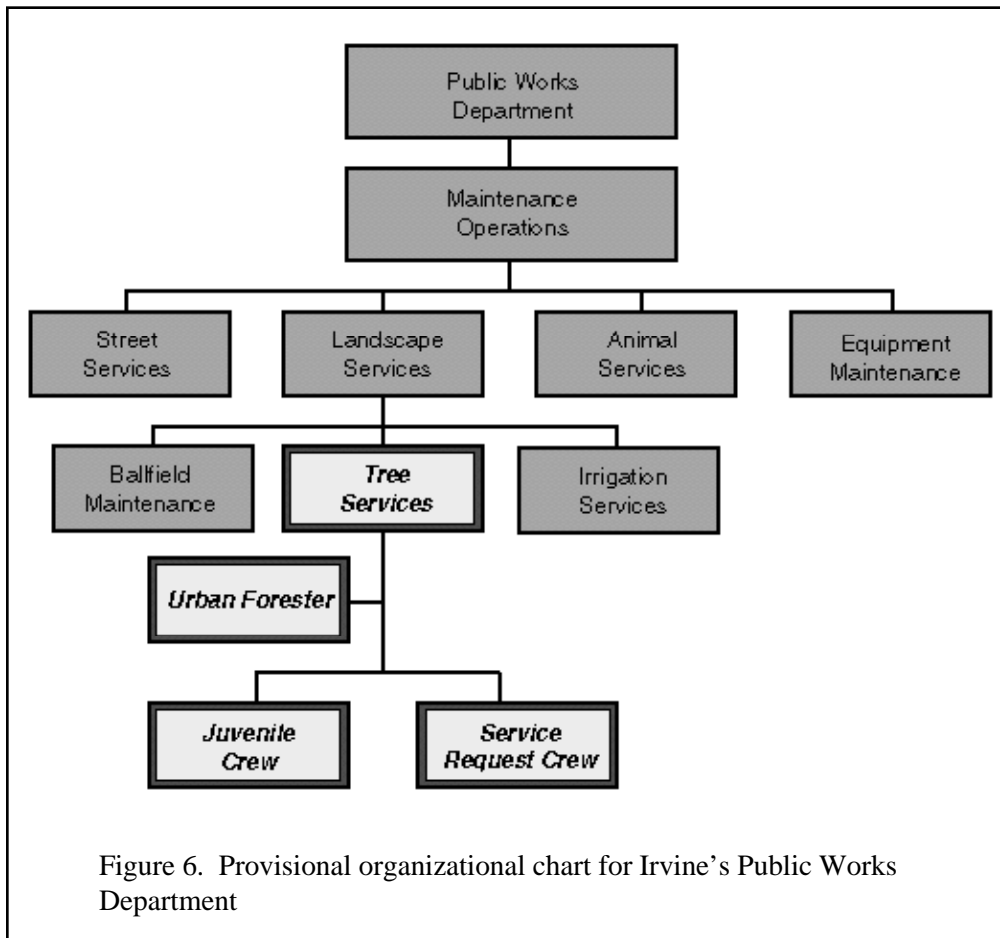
Public Works Department

Maintenance Operations

Street Services

Landscape Services

Animal Services

Equipment Maintenance

Ballfield Maintenance

Tree Services

Irrigation Services

Urban Forester

Juvenile Crew

Service Request Crew

Figure 6. Provisional organizational chart for Irvine’s Public Works Department